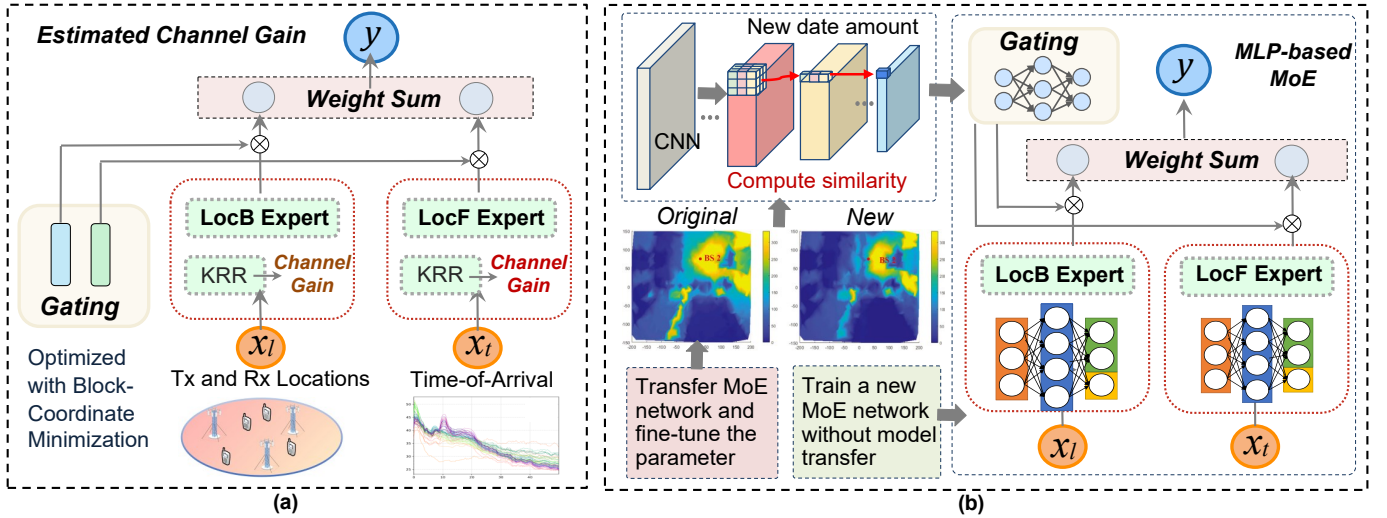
Estimated Channel Gain

$y$

Weight Sum

$\otimes$

$\otimes$

Gating

LocB Expert

KRR

Channel Gain

LocF Expert

KRR

Channel Gain

$x_l$

$x_t$

Optimized with Block-Coordinate Minimization

Tx and Rx Locations

Time-of-Arrival

(a)

New date amount

CNN

Compute similarity

Original

New

BS 2

BS 2

Transfer MoE network and fine-tune the parameter

Train a new MoE network without model transfer

Gating

MLP-based MoE

$y$

Weight Sum

$\otimes$

$\otimes$

LocB Expert

LocF Expert

$x_l$

$x_t$

(b)